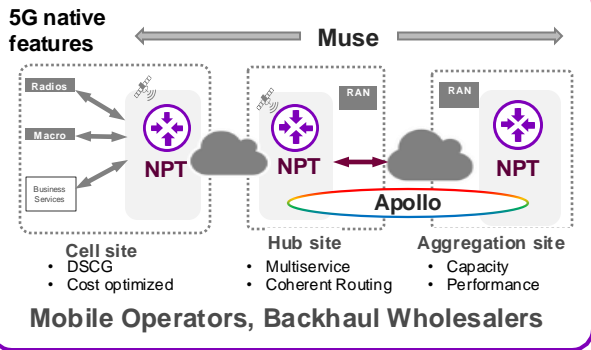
5G native features

Muse

Radios

Macro

Business Services

NPT

RAN

NPT

RAN

NPT

Apollo

Cell site
• DSCG
• Cost optimized

Hub site
• Multiservice
• Coherent Routing

Aggregation site
• Capacity
• Performance

Mobile Operators, Backhaul Wholesalers